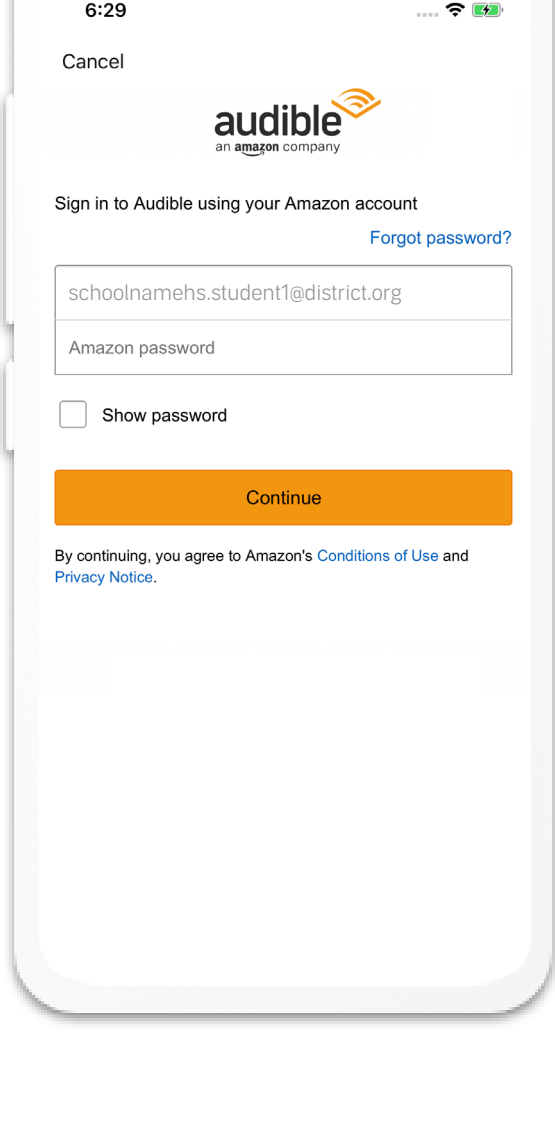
6:29

Cancel

audible
an amazon company

Sign in to Audible using your Amazon account

Forgot password?

schoolnamehs.student1@district.org

Amazon password

Show password

Continue

By continuing, you agree to Amazon's Conditions of Use and Privacy Notice.